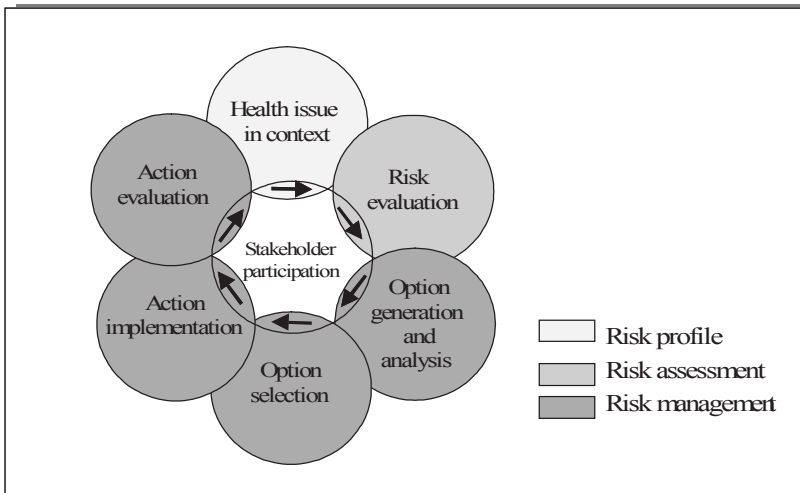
Health issue in context

Risk evaluation

Option generation and analysis

Option selection

Action implementation

Action evaluation

Stakeholder participation

Risk profile

Risk assessment

Risk management